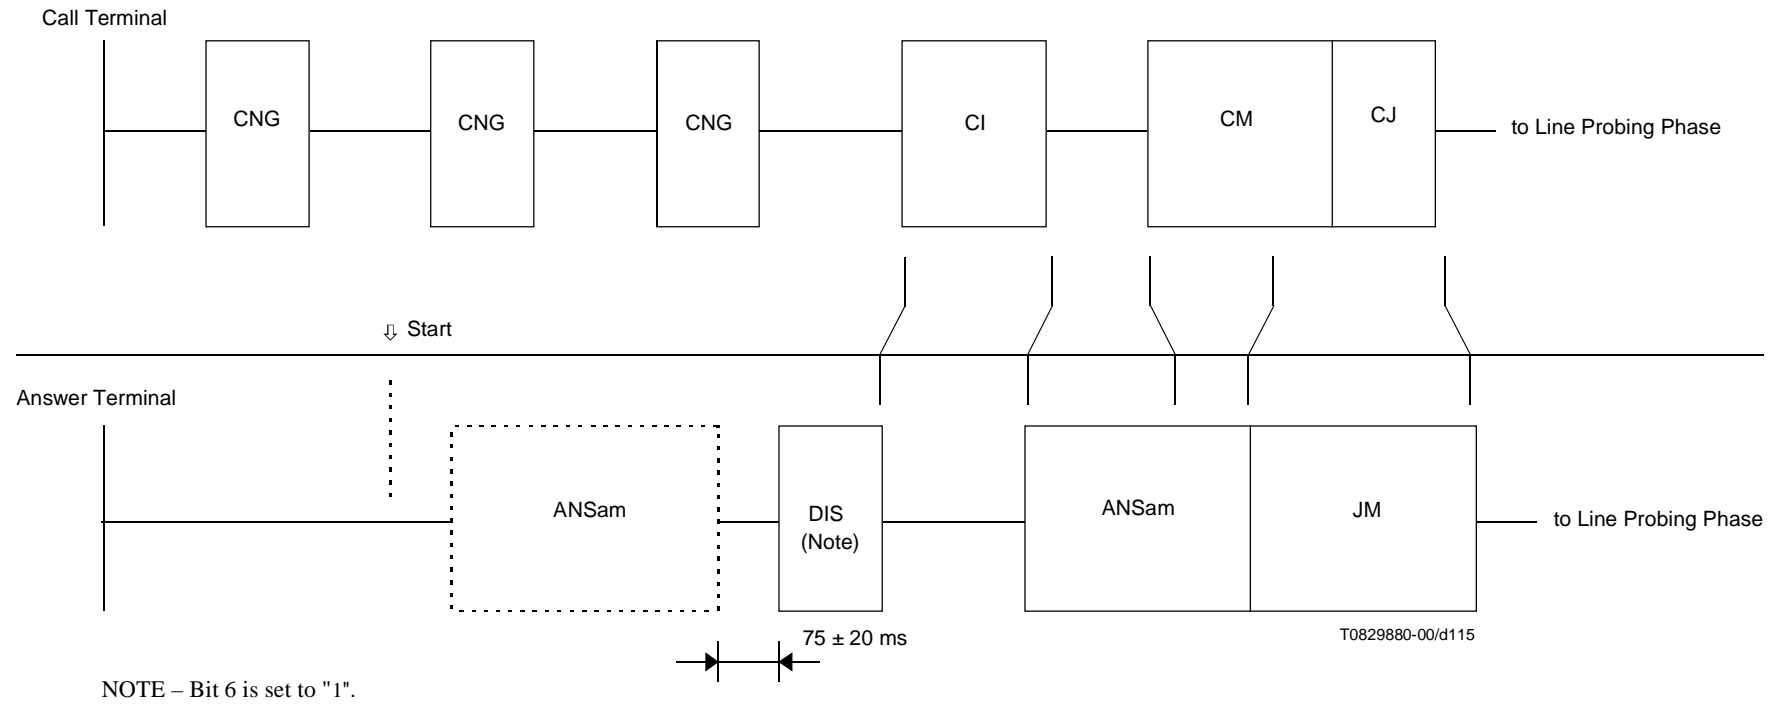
Call Terminal

CNG

CNG

CNG

CI

CM

CJ

to Line Probing Phase

⇩ Start

Answer Terminal

ANSam

DIS (Note)

ANSam

JM

to Line Probing Phase

75 ± 20 ms

T0829880-00/d115

NOTE – Bit 6 is set to "1".